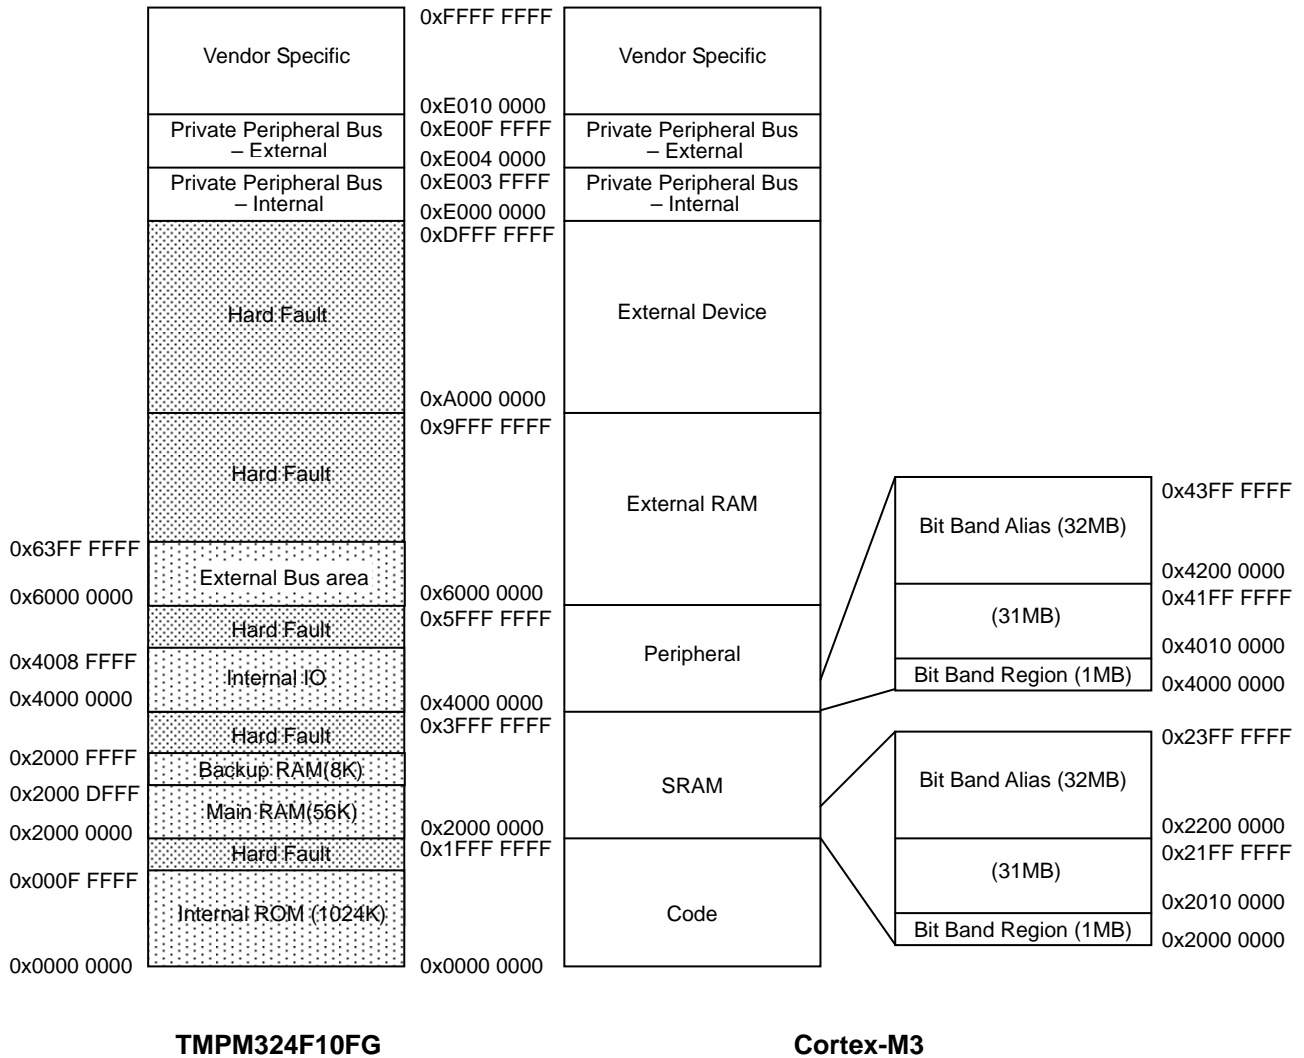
Vendor Specific

0xFFFF FFFF

Vendor Specific

0xE010 0000

Private Peripheral Bus – External

0xE00F FFFF

Private Peripheral Bus – External

0xE004 0000

Private Peripheral Bus – Internal

0xE003 FFFF

Private Peripheral Bus – Internal

0xE000 0000

0xDFFF FFFF

Hard Fault

External Device

0xA000 0000

0x9FFF FFFF

Hard Fault

External RAM

0x43FF FFFF

Bit Band Alias (32MB)

0x4200 0000

0x63FF FFFF

External Bus area

0x6000 0000

0x6000 0000

0x41FF FFFF

(31MB)

0x5FFF FFFF

Hard Fault

Peripheral

0x4010 0000

0x4008 FFFF

Internal IO

Bit Band Region (1MB)

0x4000 0000

0x4000 0000

0x4000 0000

0x3FFF FFFF

Hard Fault

0x23FF FFFF

0x2000 FFFF

Backup RAM(8K)

SRAM

Bit Band Alias (32MB)

0x2000 DFFF

Main RAM(56K)

0x2000 0000

0x2000 0000

0x2200 0000

Hard Fault

0x1FFF FFFF

0x21FF FFFF

0x000F FFFF

(31MB)

Internal ROM (1024K)

Code

0x2010 0000

Bit Band Region (1MB)

0x2000 0000

0x0000 0000

0x0000 0000

TMPM324F10FG

Cortex-M3